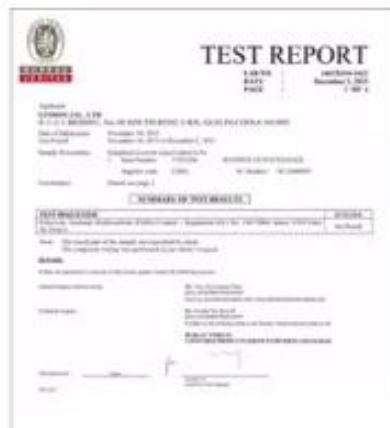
BUREAU VERITAS

TEST REPORT

LAB NO : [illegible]
DATE : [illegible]
PAGE : 1 OF 4

Applicant
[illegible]
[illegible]

Date of Submission : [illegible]
Test Period : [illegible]

Sample Description : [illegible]
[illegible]

Conclusion : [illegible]

SUMMARY OF TEST RESULTS

| TEST REQUESTED | RESULT |
|---|---|
| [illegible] | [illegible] |

Note: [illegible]

DETAIL

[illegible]

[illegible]

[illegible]

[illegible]